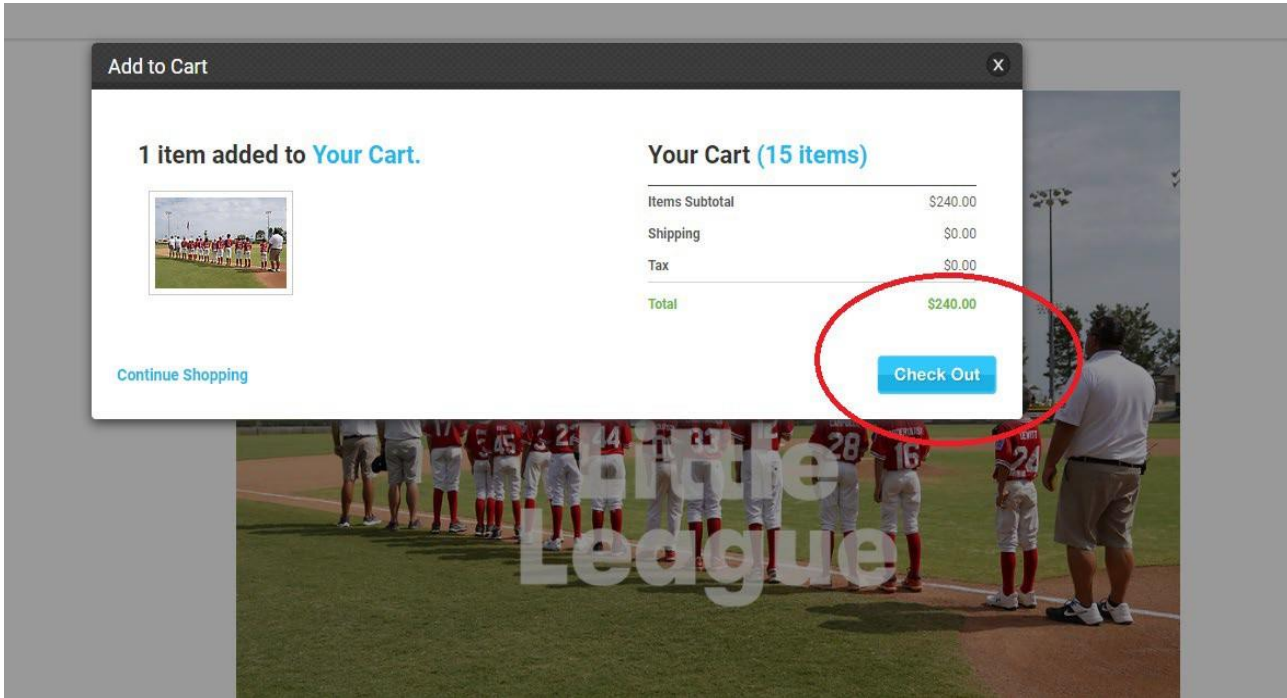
Add to Cart

X

1 item added to Your Cart.

Your Cart (15 items)

| Items Subtotal | \$240.00 |
|---|---|
| Shipping | \$0.00 |
| Tax | \$0.00 |
| Total | \$240.00 |

Continue Shopping

Check Out

Little League